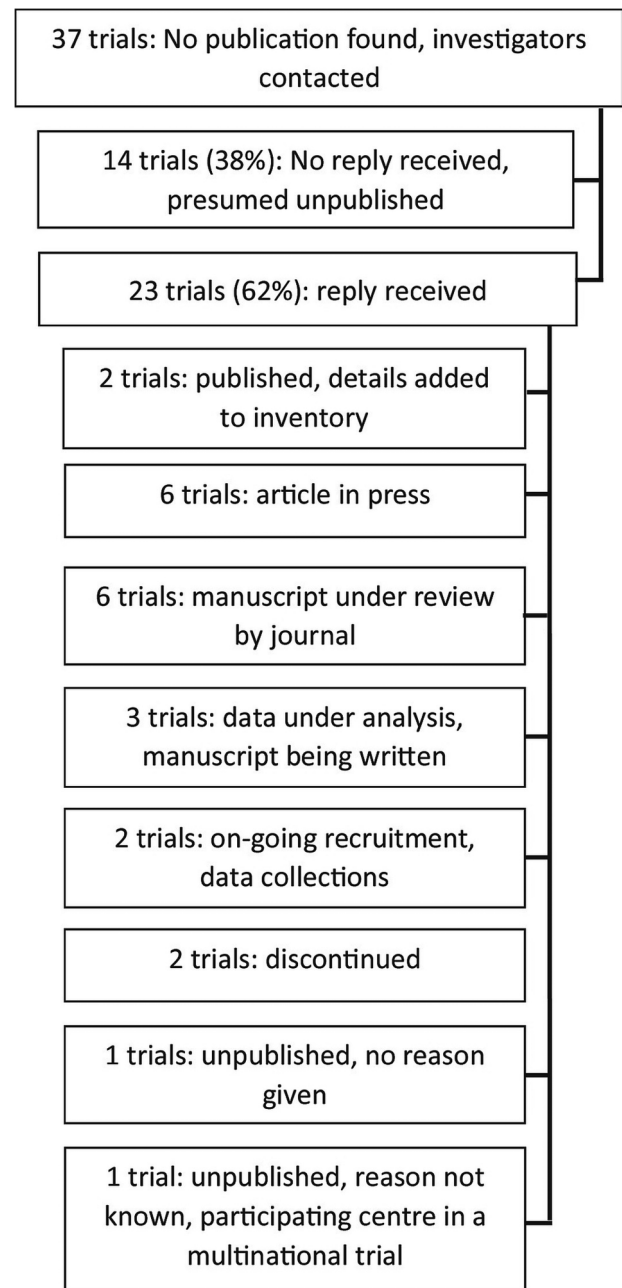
37 trials: No publication found, investigators contacted

14 trials (38%): No reply received, presumed unpublished

23 trials (62%): reply received

2 trials: published, details added to inventory

6 trials: article in press

6 trials: manuscript under review by journal

3 trials: data under analysis, manuscript being written

2 trials: on-going recruitment, data collections

2 trials: discontinued

1 trials: unpublished, no reason given

1 trial: unpublished, reason not known, participating centre in a multinational trial